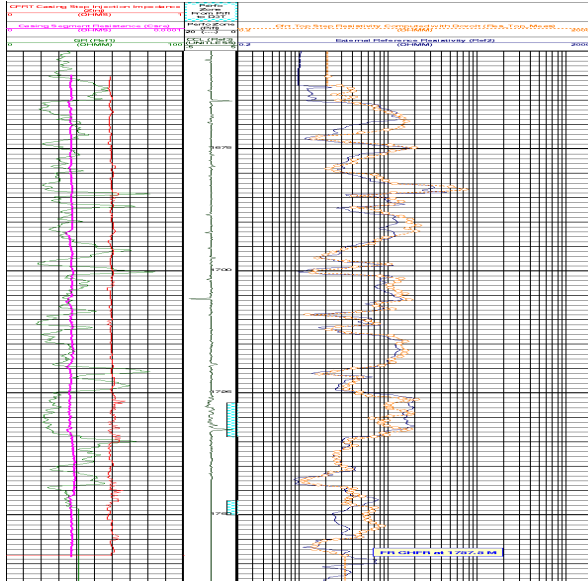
CPRT Casing Step Injection Impedance (Zinj) (OHMM)
0 1
Casing Segment Resistance (Rc) (OHMM)
0 0.0001
GR (Rf1) (OHMM)
0 100
Perfo Zone from RR & DT
Perfo Zone (mt)
CCL (-2) (UNITLESS)
External Reference Resistivity (Ref2) (OHMM)
0.2 2000
1675
1700
1725
1750
FR CHFR at 1757.8 M